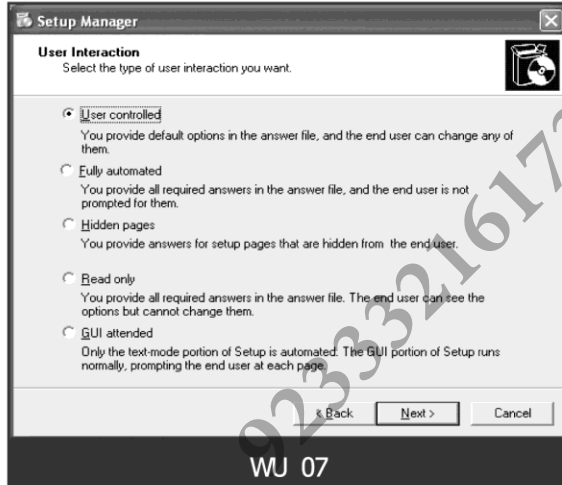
Setup Manager

User Interaction
Select the type of user interaction you want.

User controlled
You provide default options in the answer file, and the end user can change any of them.

Fully automated
You provide all required answers in the answer file, and the end user is not prompted for them.

Hidden pages
You provide answers for setup pages that are hidden from the end user.

Read only
You provide all required answers in the answer file. The end user can see the options but cannot change them.

GUI attended
Only the text-mode portion of Setup is automated. The GUI portion of Setup runs normally, prompting the end user at each page.

< Back | Next > | Cancel

923321617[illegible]

WU 07